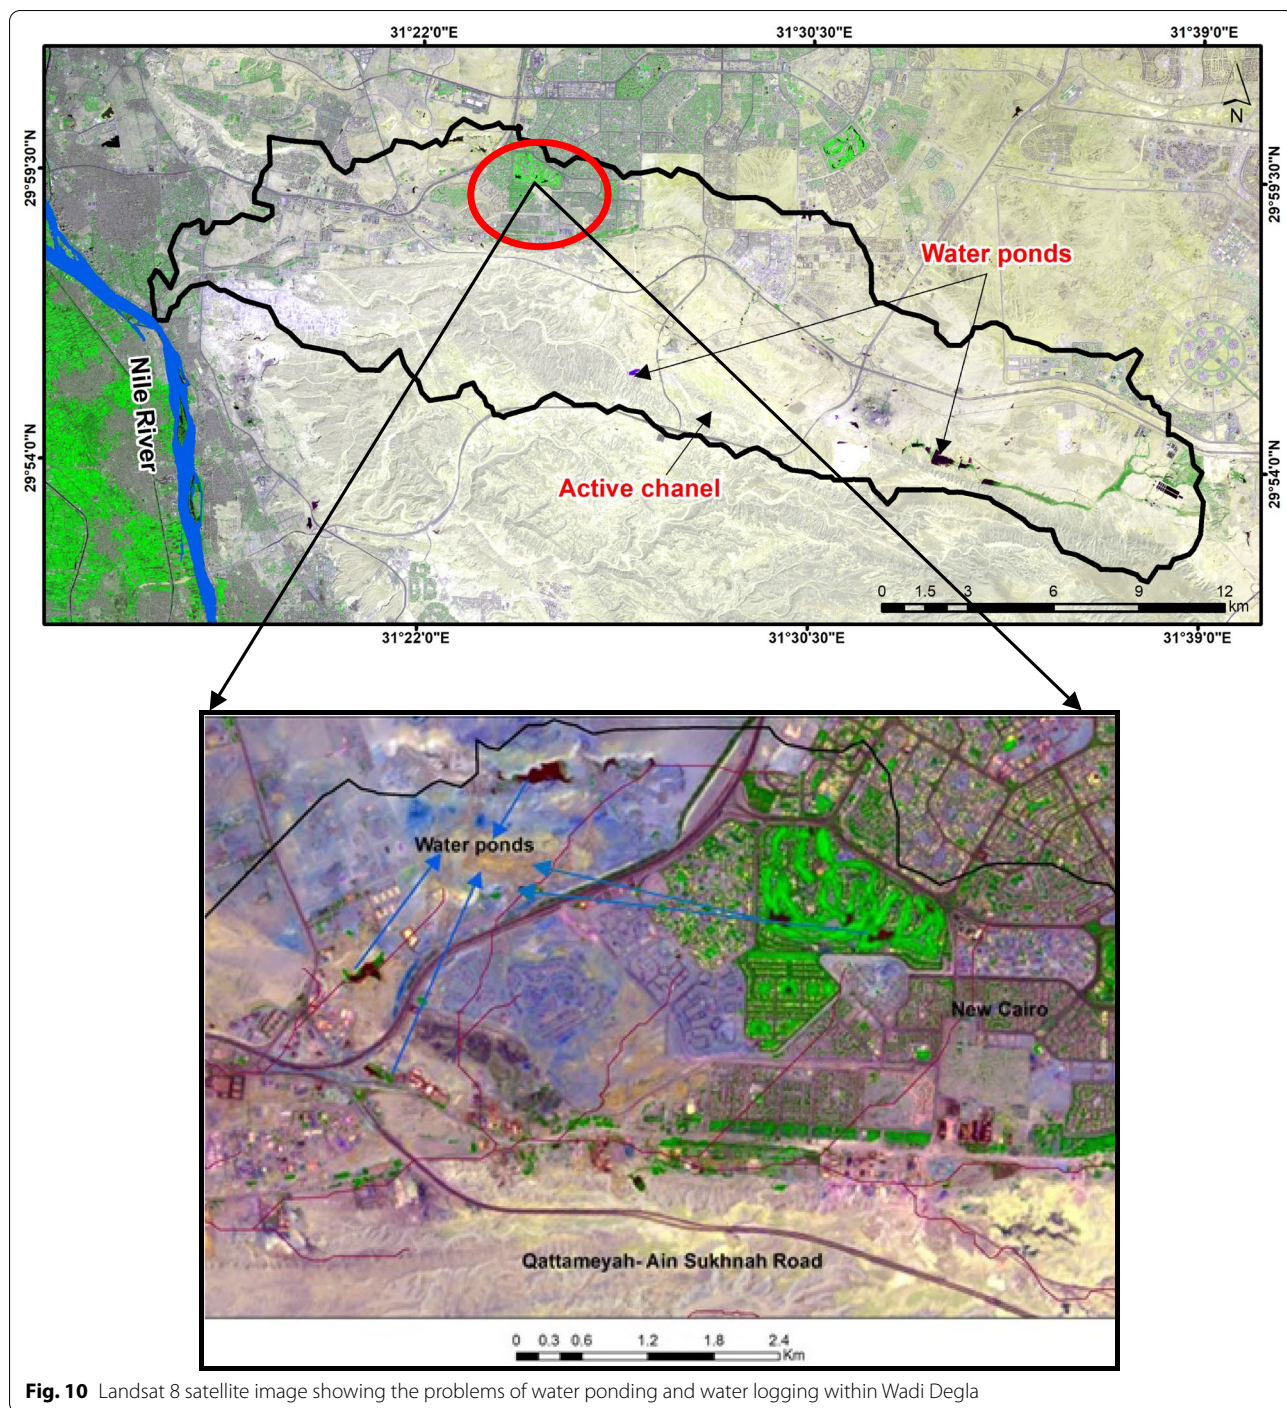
31°22'0"E
31°30'30"E
31°39'0"E

N

29°59'30"N
29°59'30"N

Water ponds

Nile River

29°54'0"N
29°54'0"N

Active chanel

0 1.5 3 6 9 12 km

31°22'0"E
31°30'30"E
31°39'0"E

Water ponds

New Cairo

Qattameyah- Ain Sukhnah Road

0 0.3 0.6 1.2 1.8 2.4 Km

**Fig. 10** Landsat 8 satellite image showing the problems of water ponding and water logging within Wadi Degla